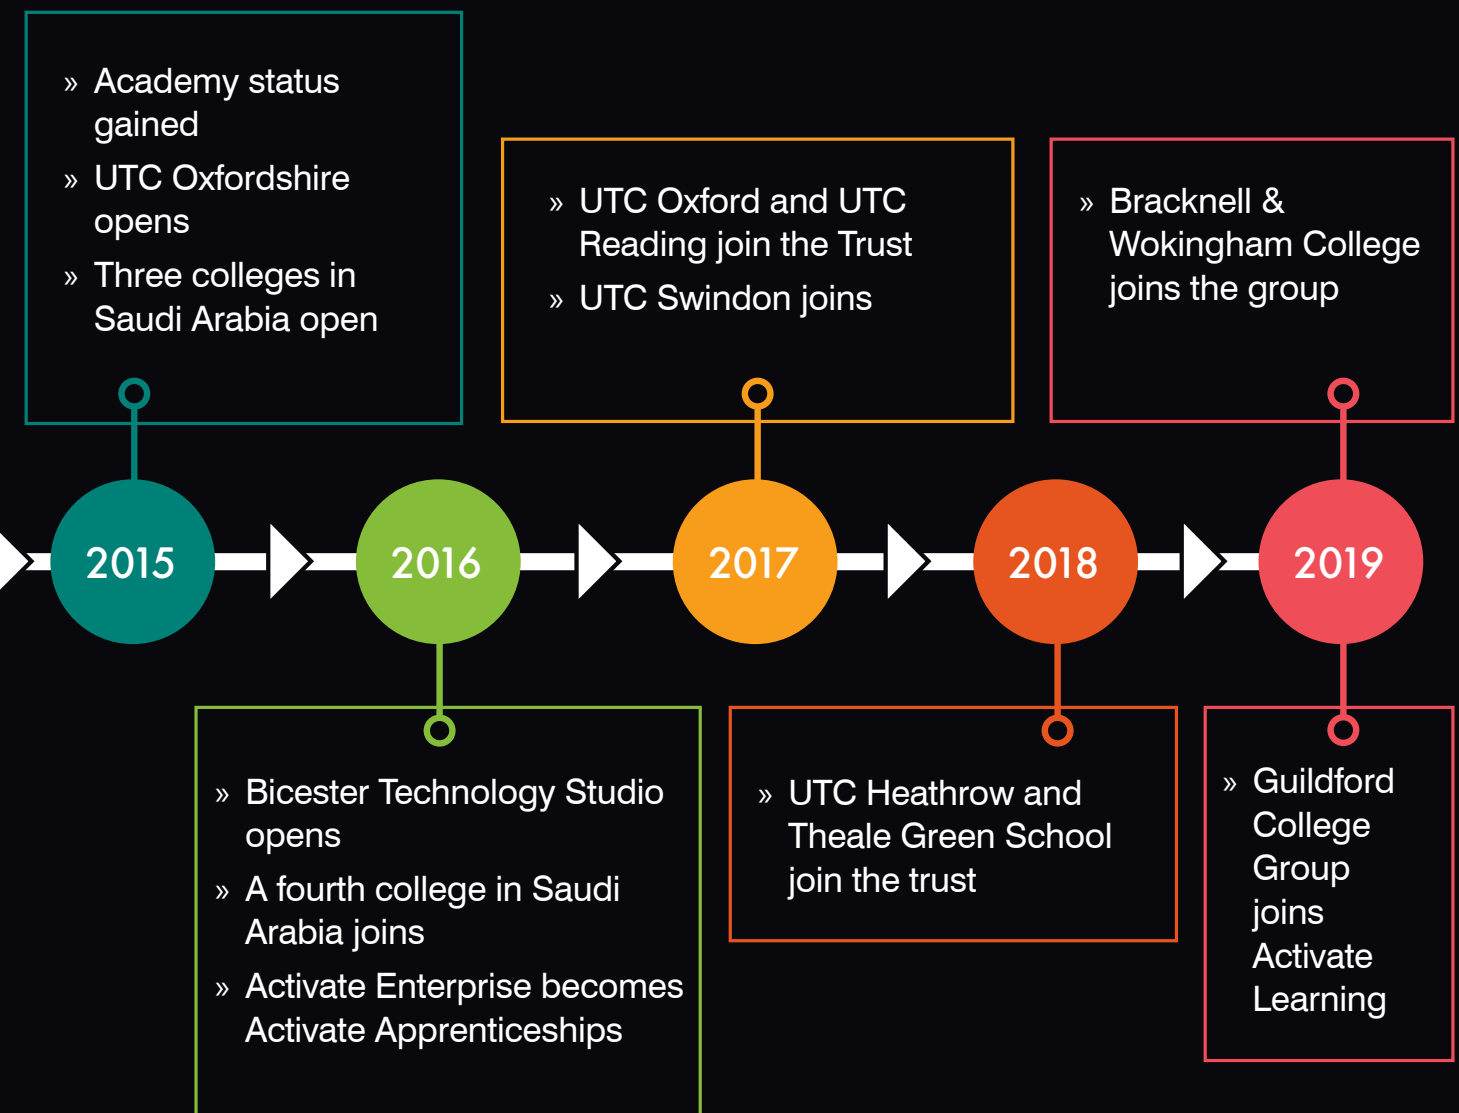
» Academy status gained
» UTC Oxfordshire opens
» Three colleges in Saudi Arabia open

» UTC Oxford and UTC Reading join the Trust
» UTC Swindon joins

» Bracknell & Wokingham College joins the group

2015

2016

2017

2018

2019

» Bicester Technology Studio opens
» A fourth college in Saudi Arabia joins
» Activate Enterprise becomes Activate Apprenticeships

» UTC Heathrow and Theale Green School join the trust

» Guildford College Group joins Activate Learning